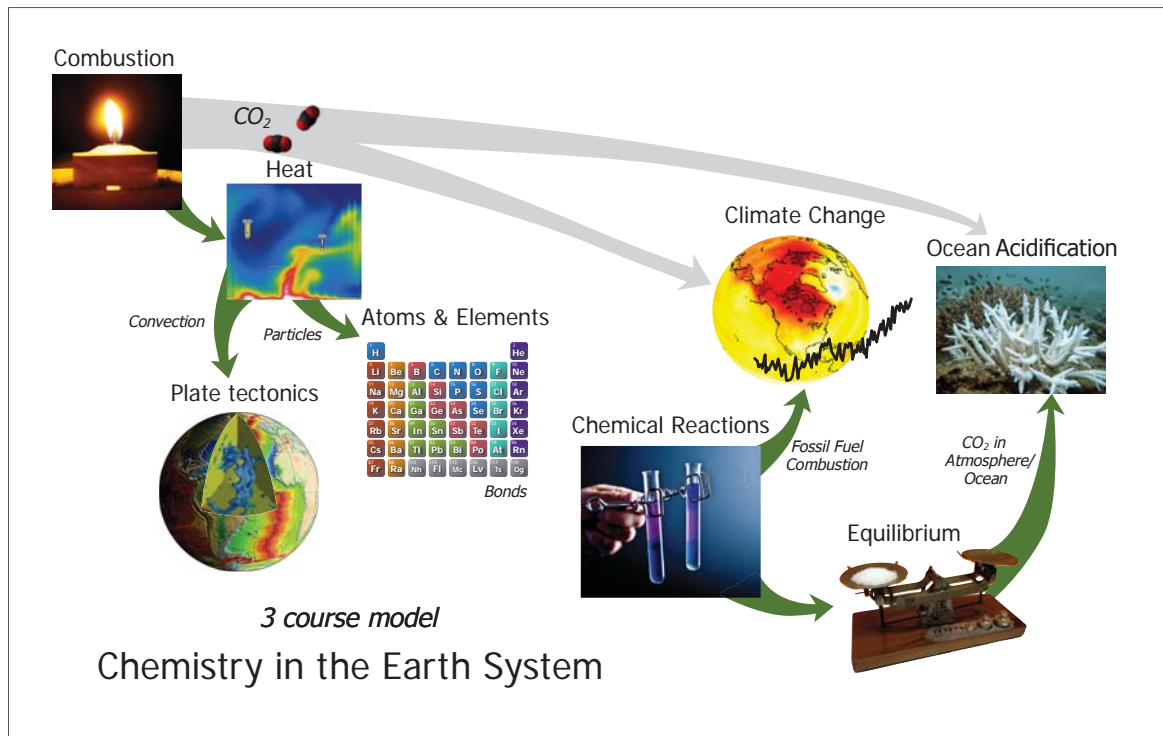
Combustion

$CO_2$

Heat

Convection

Particles

Atoms & Elements

| H | | | | | | | He |
|---|---|---|---|---|---|---|---|
| Li | Be | B | C | N | O | F | Ne |
| Na | Mg | Al | Si | P | S | Cl | Ar |
| K | Ca | Ga | Ge | As | Se | Br | Kr |
| Rb | Sr | In | Sn | Sb | Te | I | Xe |
| Cs | Ba | Tl | Pb | Bi | Po | At | Rn |
| Fr | Ra | Nh | Fl | Mc | Lv | Ts | Og |

Bonds

Plate tectonics

Climate Change

Ocean Acidification

Chemical Reactions

Fossil Fuel Combustion

$CO_2$ in Atmosphere/ Ocean

Equilibrium

3 course model

Chemistry in the Earth System